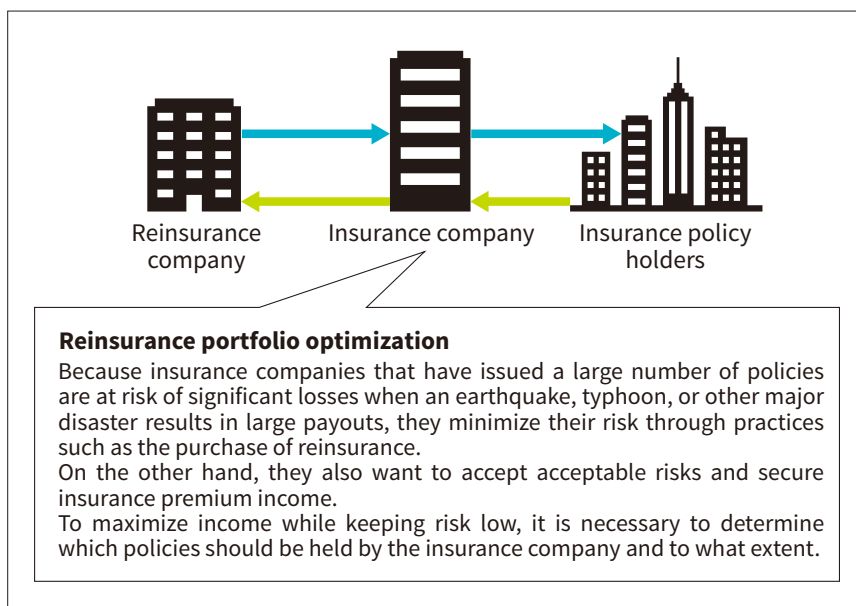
Reinsurance company

Insurance company

Insurance policy holders

**Reinsurance portfolio optimization**

Because insurance companies that have issued a large number of policies are at risk of significant losses when an earthquake, typhoon, or other major disaster results in large payouts, they minimize their risk through practices such as the purchase of reinsurance.
On the other hand, they also want to accept acceptable risks and secure insurance premium income.
To maximize income while keeping risk low, it is necessary to determine which policies should be held by the insurance company and to what extent.